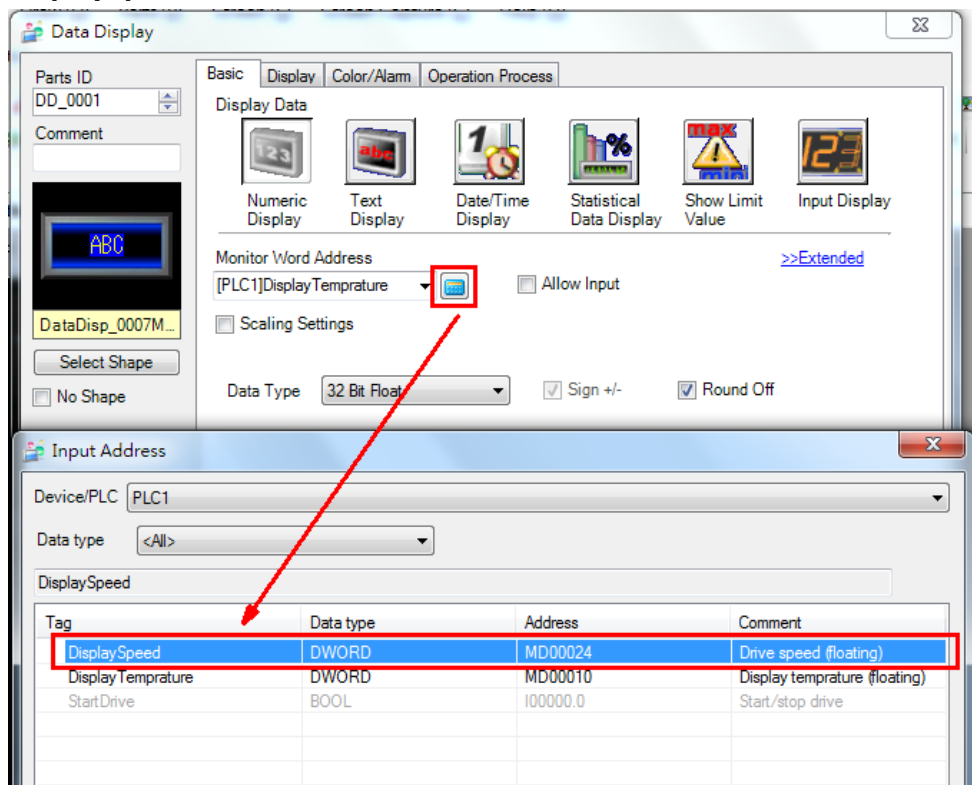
Data Display

Parts ID
DD_0001
Comment

ABC

DataDisp_0007M...
Select Shape
No Shape

Basic | Display | Color/Alarm | Operation Process

Display Data

123
Numeric Display
abc
Text Display
1
Date/Time Display
%
Statistical Data Display
max
min
Show Limit Value
123
Input Display

Monitor Word Address
>>Extended
[PLC1]DisplayTemprature
Allow Input
Scaling Settings

Data Type
32 Bit Float
Sign +/-
Round Off

Input Address

Device/PLC
PLC1
Data type
<All>
DisplaySpeed

| Tag | Data type | Address | Comment |
|---|---|---|---|
| DisplaySpeed | DWORD | MD00024 | Drive speed (floating) |
| DisplayTemprature | DWORD | MD00010 | Display temprature (floating) |
| StartDrive | BOOL | I00000.0 | Start/stop drive |